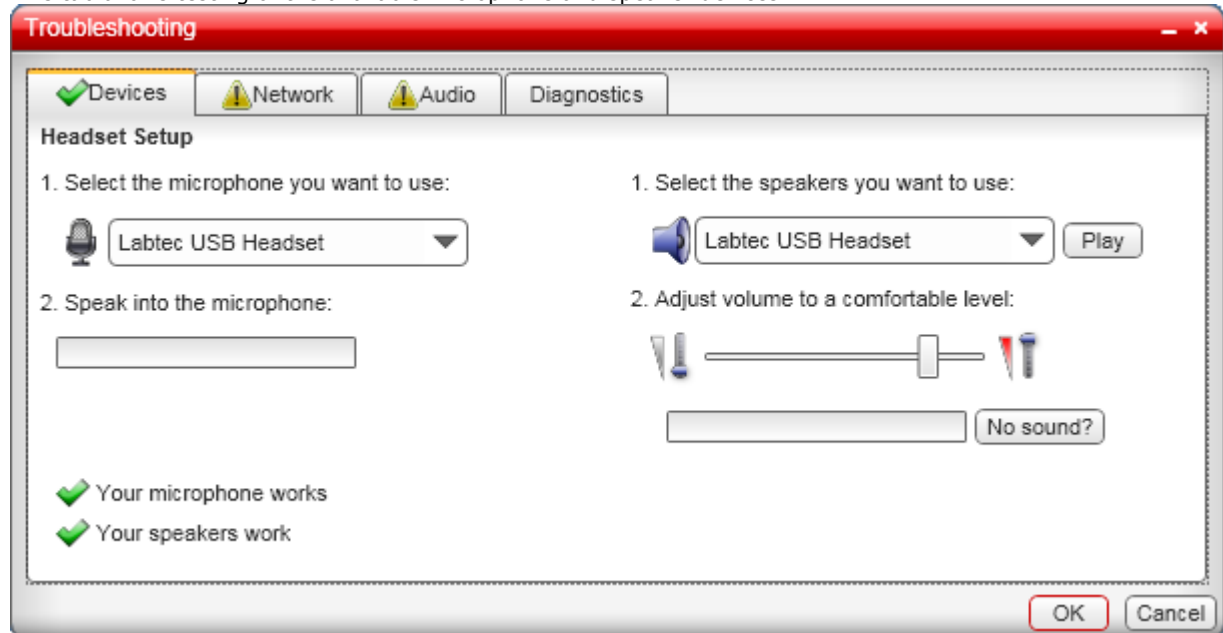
Troubleshooting

Devices
Network
Audio
Diagnostics

Headset Setup

1. Select the microphone you want to use:

Labtec USB Headset

2. Speak into the microphone:

1. Select the speakers you want to use:

Labtec USB Headset

Play

2. Adjust volume to a comfortable level:

No sound?

Your microphone works

Your speakers work

OK

Cancel